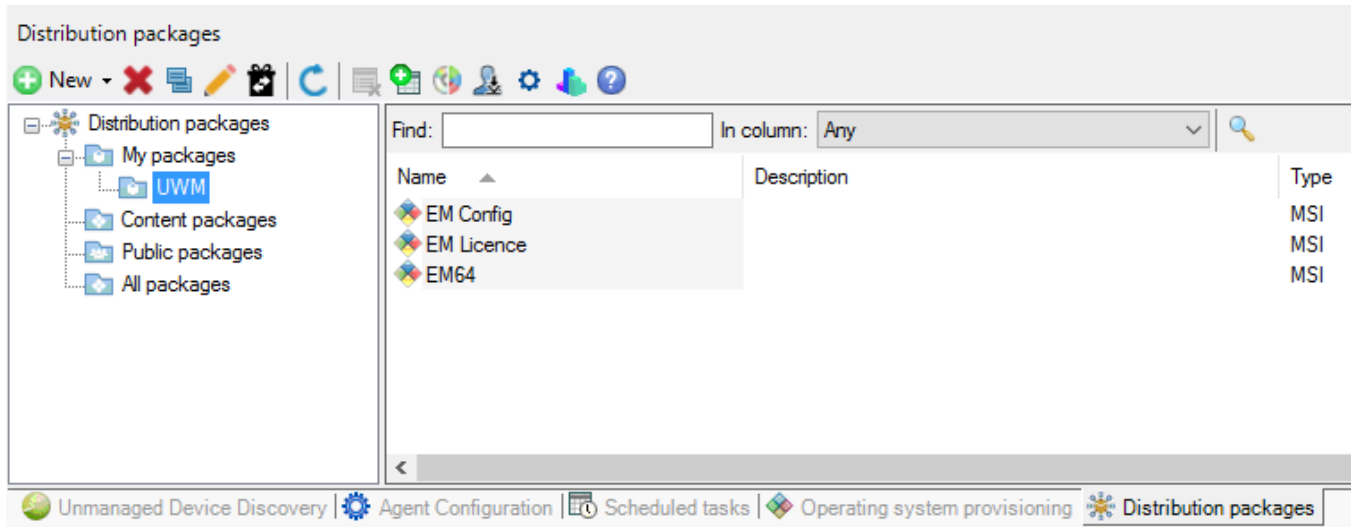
Distribution packages

New

Distribution packages
My packages
UWM
Content packages
Public packages
All packages

Find: In column: Any

| Name | Description | Type |
|---|---|---|
| EM Config | | MSI |
| EM Licence | | MSI |
| EM64 | | MSI |

Unmanaged Device Discovery | Agent Configuration | Scheduled tasks | Operating system provisioning | Distribution packages